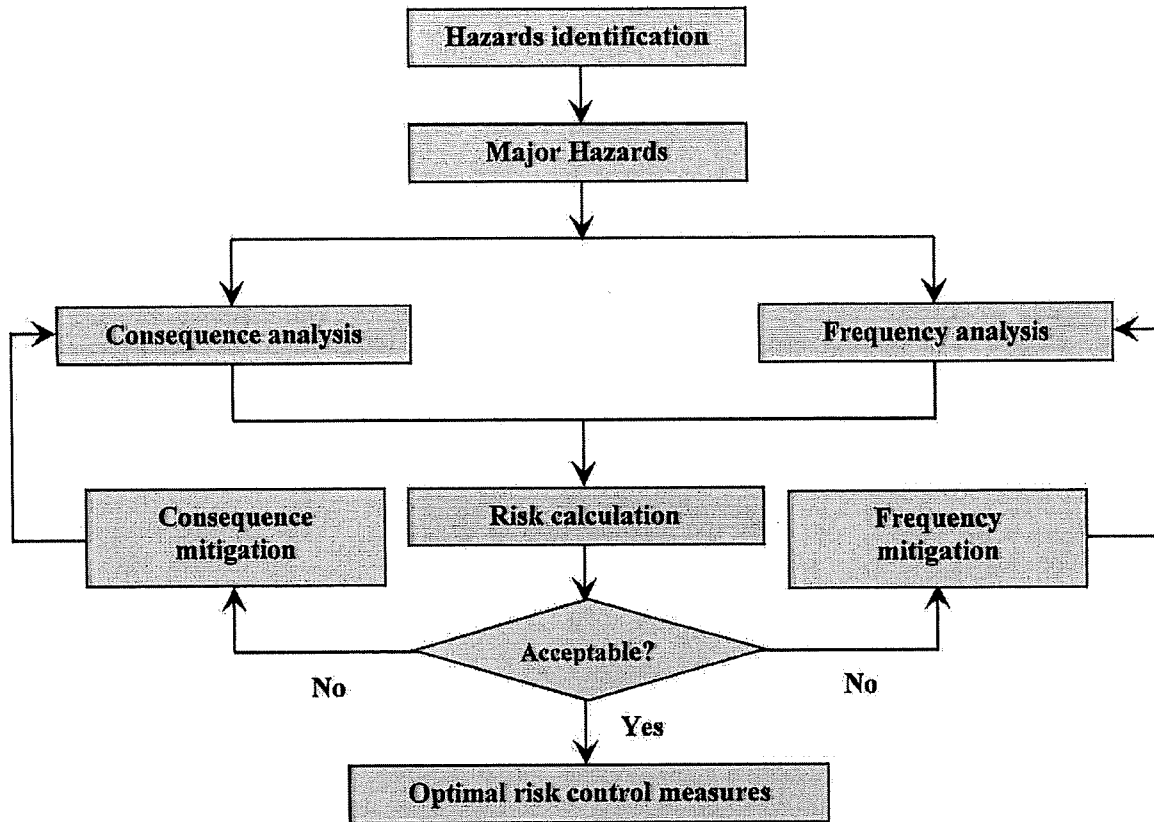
Hazards identification

Major Hazards

Consequence analysis

Frequency analysis

Consequence mitigation

Risk calculation

Frequency mitigation

Acceptable?

No

No

Yes

Optimal risk control measures